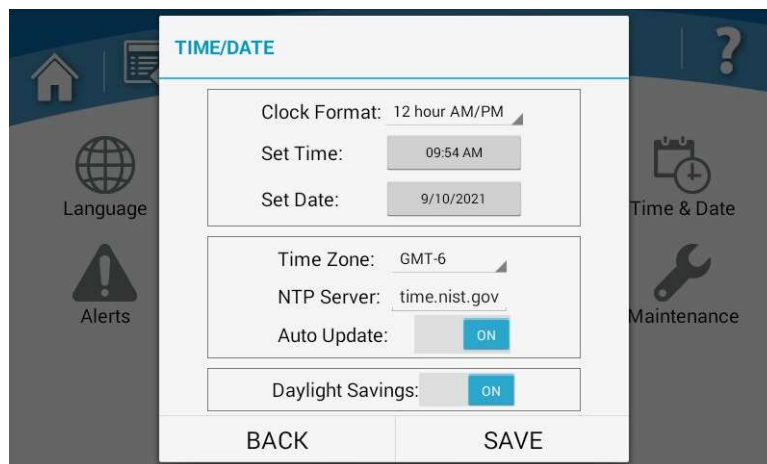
TIME/DATE

Clock Format: 12 hour AM/PM
Set Time: 09:54 AM
Set Date: 9/10/2021

Time Zone: GMT-6
NTP Server: time.nist.gov
Auto Update: ON

Daylight Savings: ON

BACK
SAVE

Language
Alerts
Time & Date
Maintenance